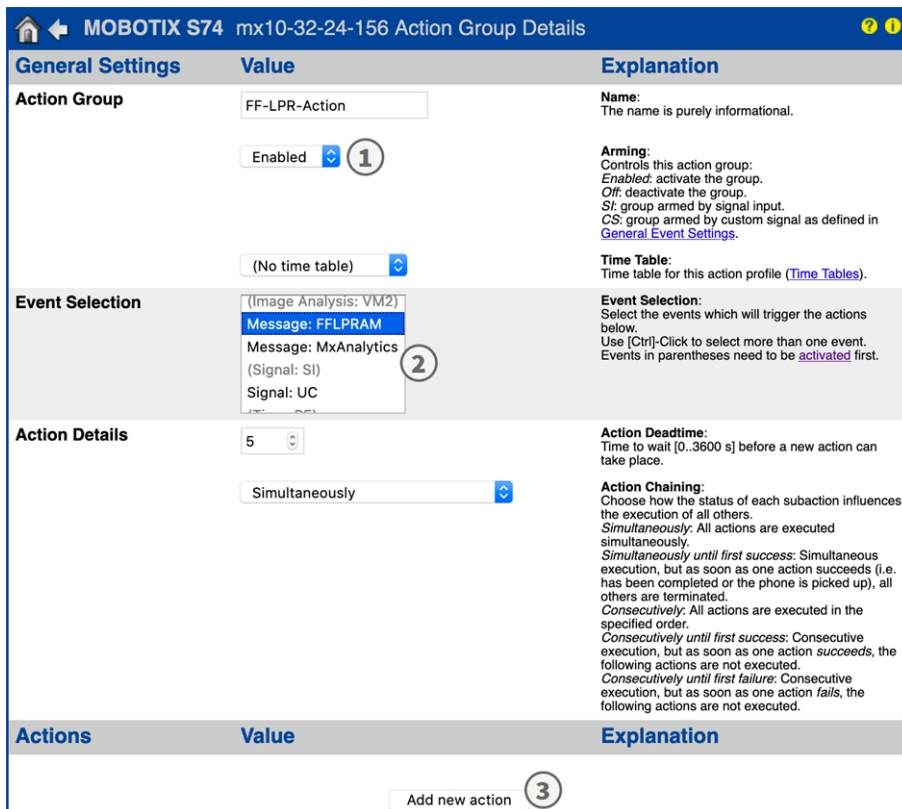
MOBOTIX S74 mx10-32-24-156 Action Group Details

| General Settings | Value | Explanation |
|---|---|---|
| Action Group | FF-LPR-Action | Name: The name is purely informational. |
| | Enabled ① | Arming: Controls this action group: *Enabled*: activate the group. *Off*: deactivate the group. *SI*: group armed by signal input. *CS*: group armed by custom signal as defined in General Event Settings. |
| | (No time table) | Time Table: Time table for this action profile (Time Tables). |
| Event Selection | (Image Analysis: VM2) Message: FFLPRAM Message: MxAnalytics (Signal: SI) Signal: UC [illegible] ② | Event Selection: Select the events which will trigger the actions below. Use [Ctrl]-Click to select more than one event. Events in parentheses need to be activated first. |
| Action Details | 5 | Action Deadtime: Time to wait [0..3600 s] before a new action can take place. |
| | Simultaneously | Action Chaining: Choose how the status of each subaction influences the execution of all others. *Simultaneously*: All actions are executed simultaneously. *Simultaneously until first success*: Simultaneous execution, but as soon as one action succeeds (i.e. has been completed or the phone is picked up), all others are terminated. *Consecutively*: All actions are executed in the specified order. *Consecutively until first success*: Consecutive execution, but as soon as one action *succeeds*, the following actions are not executed. *Consecutively until first failure*: Consecutive execution, but as soon as one action *fails*, the following actions are not executed. |

| Actions | Value | Explanation |
|---|---|---|
| | Add new action ③ | |